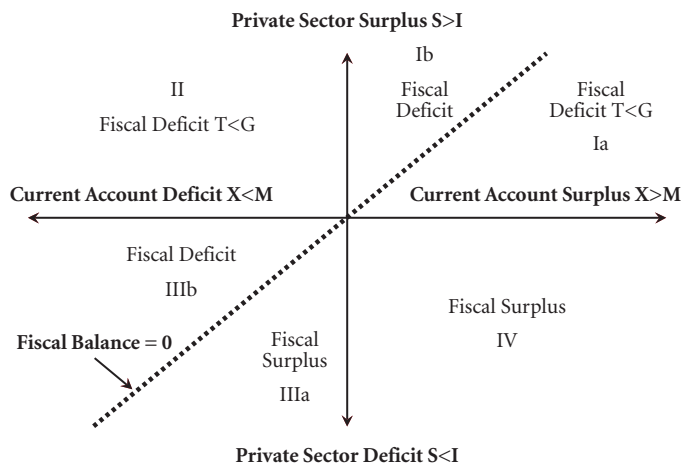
Private Sector Surplus S>I

Ib

Fiscal Deficit

II

Fiscal Deficit T<G

Fiscal Deficit T<G

Ia

Current Account Deficit X<M

Current Account Surplus X>M

Fiscal Deficit

IIIb

Fiscal Surplus

IV

Fiscal Balance = 0

Fiscal Surplus

IIIa

Private Sector Deficit S<I